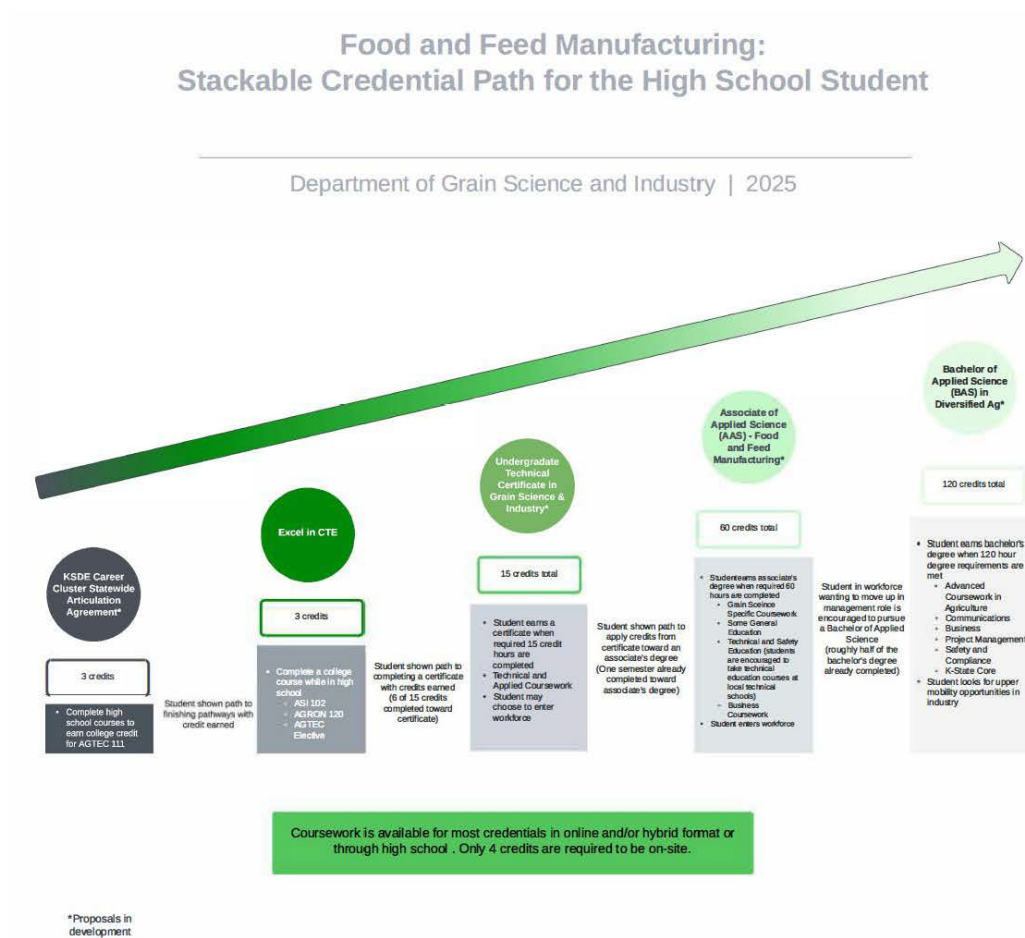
Food and Feed Manufacturing:
Stackable Credential Path for the High School Student

Department of Grain Science and Industry | 2025

KSDE Career Cluster Statewide Articulation Agreement*

3 credits

- Complete high school courses to earn college credit for AGTEC 111

Student shown path to finishing pathways with credit earned

Excel in CTE

3 credits

- Complete a college course while in high school
  - ASI 102
  - AGRON 120
  - AGTEC Elective

Student shown path to completing a certificate with credits earned (6 of 15 credits completed toward certificate)

Undergradate Technical Certificate in Grain Science & Industry*

15 credits total

- Student earns a certificate when required 15 credit hours are completed
- Technical and Applied Coursework
- Student may choose to enter workforce

Student shown path to apply credits from certificate toward an associate's degree (One semester already completed toward associate's degree)

Associate of Applied Science (AAS) - Food and Feed Manufacturing*

60 credits total

- Studentearns associate's degree when required 60 hours are completed
  - Grain Science Specific Coursework
  - Some General Education
  - Technical and Safety Education (students are encouraged to take technical education courses at local technical schools)
  - Business Coursework
- Student enters workforce

Student in workforce wanting to move up in management role is encouraged to pursue a Bachelor of Applied Science (roughly half of the bachelor's degree already completed)

Bachelor of Applied Science (BAS) in Diversified Ag*

120 credits total

- Student earns bachelor's degree when 120 hour degree requirements are met
  - Advanced Coursework in Agriculture
  - Communications
  - Business
  - Project Management
  - Safety and Compliance
  - K-State Core
- Student looks for upper mobility opportunities in industry

Coursework is available for most credentials in online and/or hybrid format or through high school . Only 4 credits are required to be on-site.

*Proposals in development